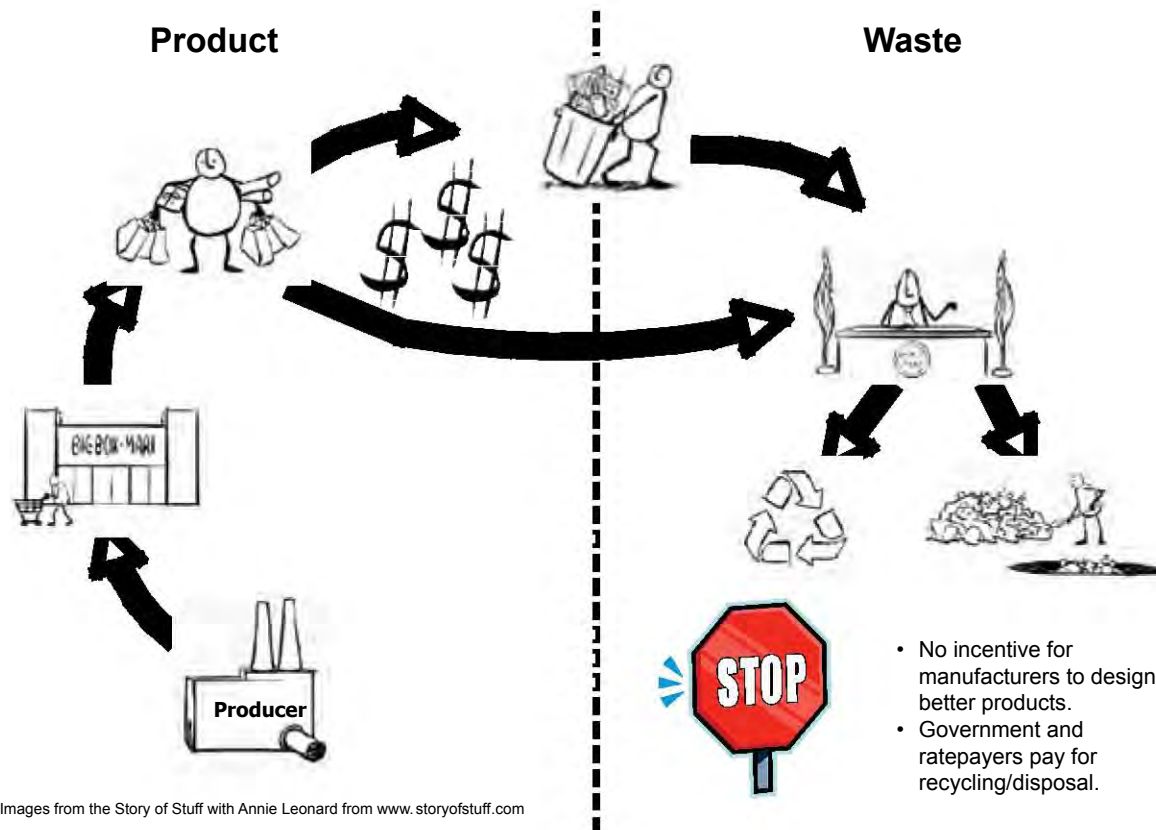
Product

Waste

BIG BOX-MART

Producer

STOP

• No incentive for manufacturers to design better products.
• Government and ratepayers pay for recycling/disposal.

Images from the Story of Stuff with Annie Leonard from www.storyofstuff.com